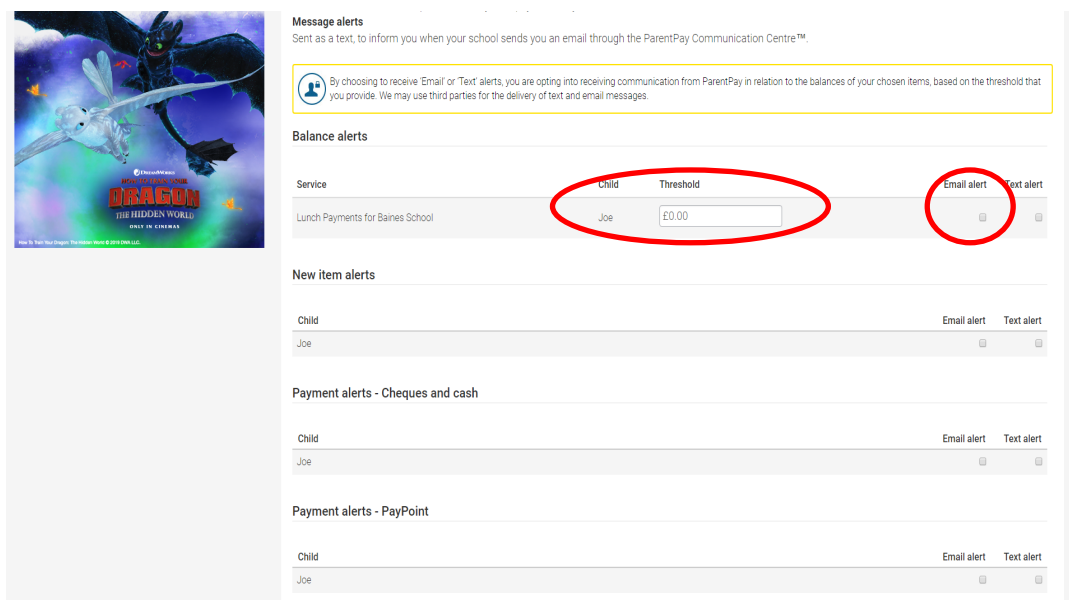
DREAMWORKS
HOW TO TRAIN YOUR
DRAGON
THE HIDDEN WORLD
ONLY IN CINEMAS
How To Train Your Dragon: The Hidden World © 2019 DWA LLC.

Message alerts
Sent as a text, to inform you when your school sends you an email through the ParentPay Communication Centre™.

By choosing to receive 'Email' or 'Text' alerts, you are opting into receiving communication from ParentPay in relation to the balances of your chosen items, based on the threshold that you provide. We may use third parties for the delivery of text and email messages.

Balance alerts

| Service | Child | Threshold | Email alert | Text alert |
|---|---|---|---|---|
| Lunch Payments for Baines School | Joe | £0.00 | | |

New item alerts

| Child | Email alert | Text alert |
|---|---|---|
| Joe | | |

Payment alerts - Cheques and cash

| Child | Email alert | Text alert |
|---|---|---|
| Joe | | |

Payment alerts - PayPoint

| Child | Email alert | Text alert |
|---|---|---|
| Joe | | |